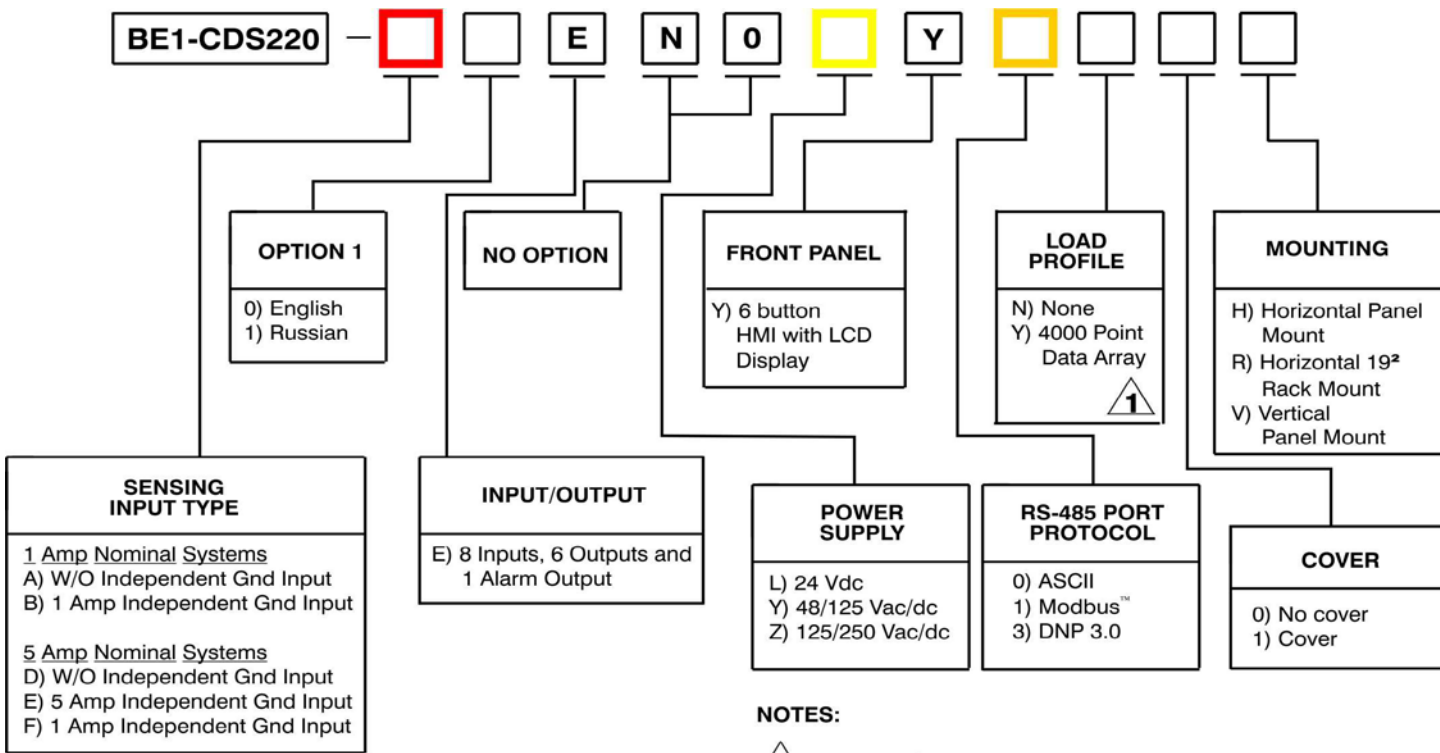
BE1-CDS220 — E N 0 Y

OPTION 1
0) English
1) Russian

NO OPTION

FRONT PANEL
Y) 6 button HMI with LCD Display

LOAD PROFILE
N) None
Y) 4000 Point Data Array
1

MOUNTING
H) Horizontal Panel Mount
R) Horizontal 19² Rack Mount
V) Vertical Panel Mount

SENSING INPUT TYPE
1 Amp Nominal Systems
A) W/O Independent Gnd Input
B) 1 Amp Independent Gnd Input

5 Amp Nominal Systems
D) W/O Independent Gnd Input
E) 5 Amp Independent Gnd Input
F) 1 Amp Independent Gnd Input

INPUT/OUTPUT
E) 8 Inputs, 6 Outputs and 1 Alarm Output

POWER SUPPLY
L) 24 Vdc
Y) 48/125 Vac/dc
Z) 125/250 Vac/dc

RS-485 PORT PROTOCOL
0) ASCII
1) Modbus™
3) DNP 3.0

COVER
0) No cover
1) Cover

NOTES: